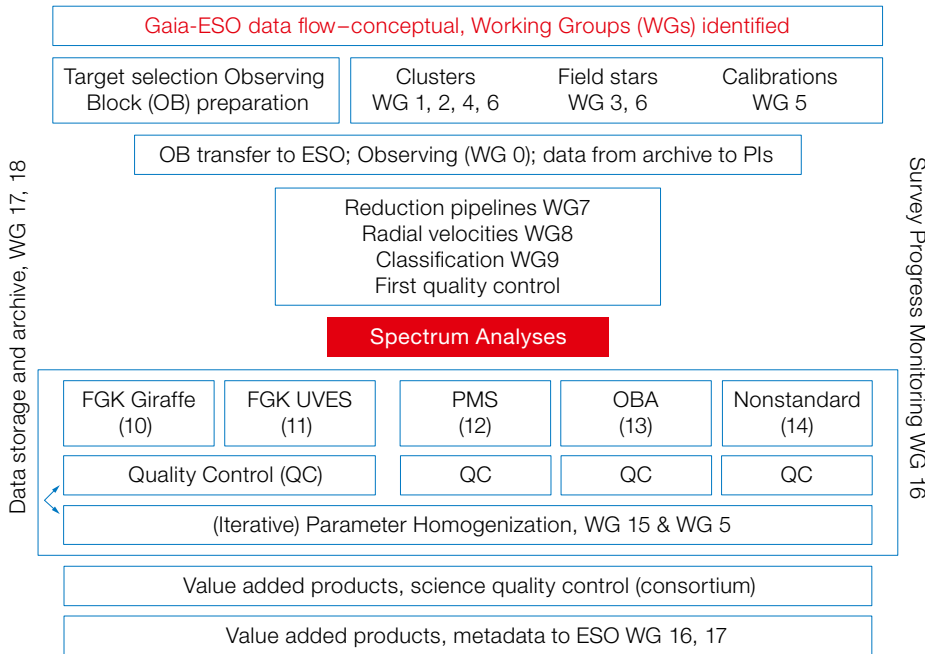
Gaia-ESO data flow–conceptual, Working Groups (WGs) identified

Target selection Observing Block (OB) preparation

Clusters
WG 1, 2, 4, 6

Field stars
WG 3, 6

Calibrations
WG 5

OB transfer to ESO; Observing (WG 0); data from archive to PIs

Reduction pipelines WG7
Radial velocities WG8
Classification WG9
First quality control

Spectrum Analyses

FGK Giraffe
(10)

FGK UVES
(11)

PMS
(12)

OBA
(13)

Nonstandard
(14)

Quality Control (QC)

QC

QC

QC

(Iterative) Parameter Homogenization, WG 15 & WG 5

Value added products, science quality control (consortium)

Value added products, metadata to ESO WG 16, 17

Data storage and archive, WG 17, 18

Survey Progress Monitoring WG 16